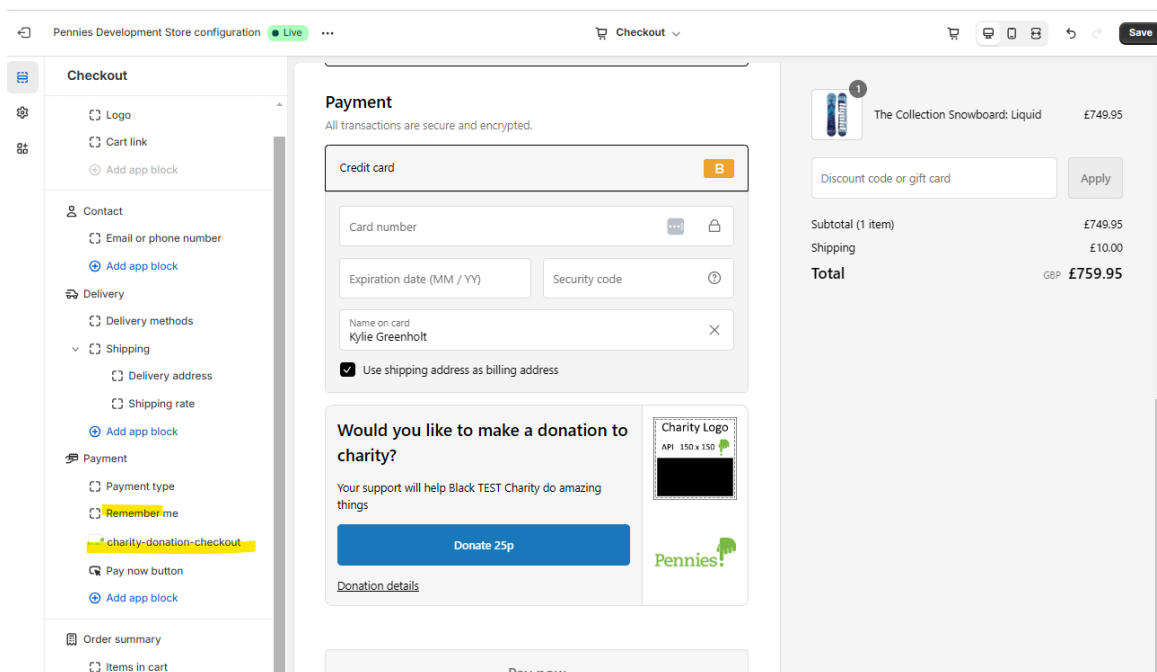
Pennies Development Store configuration Live ...

Checkout

Save

Checkout

Logo

Cart link

Add app block

Contact

Email or phone number

Add app block

Delivery

Delivery methods

Shipping

Delivery address

Shipping rate

Add app block

Payment

Payment type

Remember me

charity-donation-checkout

Pay now button

Add app block

Order summary

Items in cart

Payment

All transactions are secure and encrypted.

Credit card

B

Card number

Expiration date (MM / YY)

Security code

Name on card

Kylie Greenholt

Use shipping address as billing address

Would you like to make a donation to charity?

Your support will help Black TEST Charity do amazing things

Donate 25p

Donation details

Charity Logo

API 150 x 150

Pennies

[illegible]

1

The Collection Snowboard: Liquid

£749.95

Discount code or gift card

Apply

Subtotal (1 item)

£749.95

Shipping

£10.00

Total

GBP £759.95